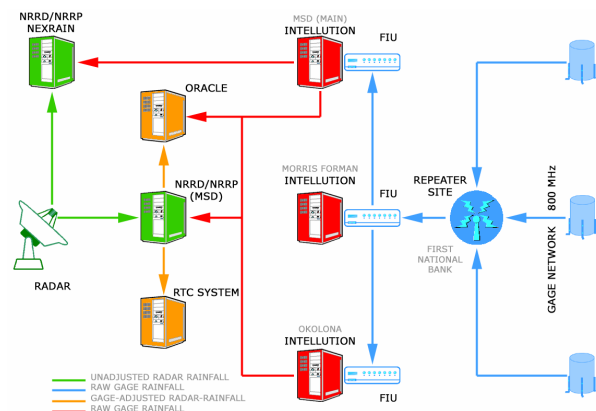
NRRD/NRRP
NEXRAIN

MSD (MAIN)
INTELLUTION

FIU

ORACLE

NRRD/NRRP
(MSD)

MORRIS FORMAN
INTELLUTION

FIU

REPEATER
SITE

800 MHz

FIRST
NATIONAL
BANK

GAGE NETWORK

RADAR

RTC SYSTEM

OKOLONA
INTELLUTION

FIU

UNADJUSTED RADAR RAINFALL
RAW GAGE RAINFALL
GAGE-ADJUSTED RADAR-RAINFALL
RAW GAGE RAINFALL